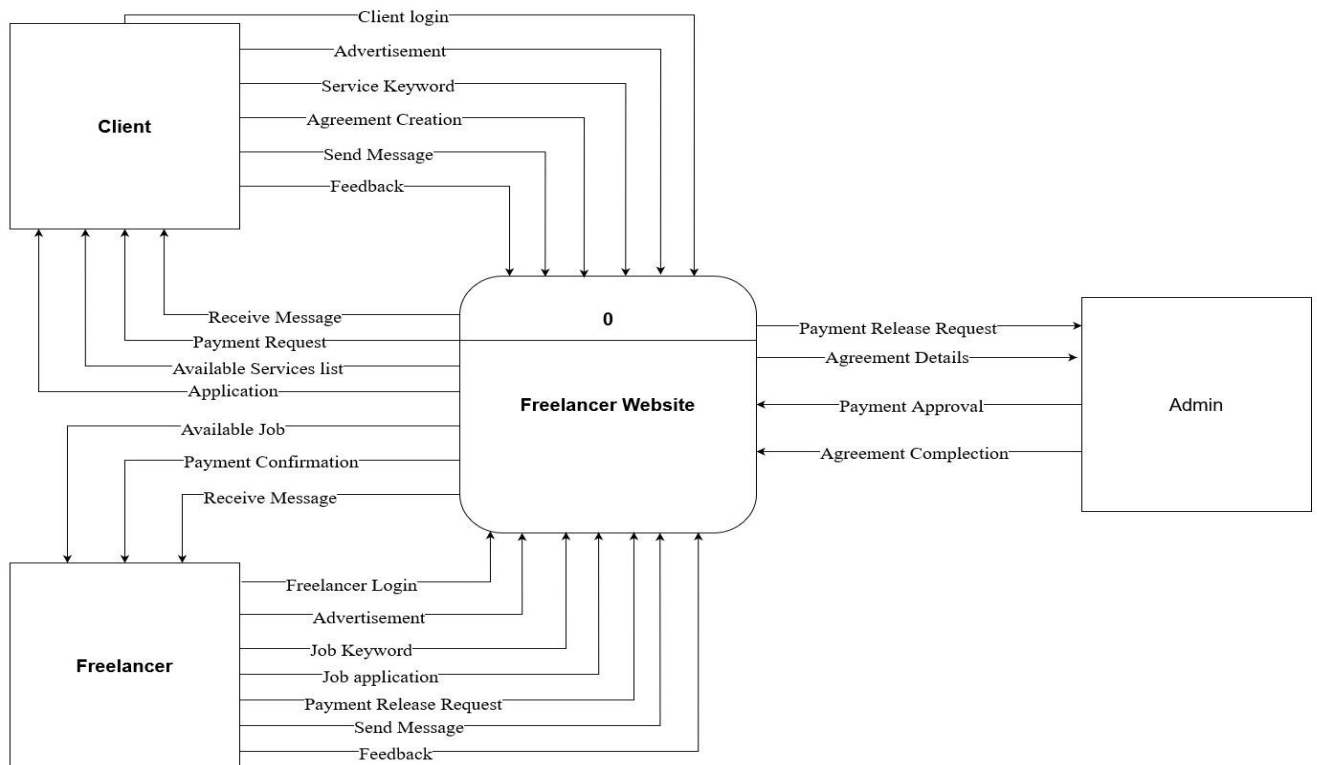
Client

Client login

Advertisement

Service Keyword

Agreement Creation

Send Message

Feedback

Receive Message

Payment Request

Available Services list

Application

0

Freelancer Website

Payment Release Request

Agreement Details

Payment Approval

Agreement Complection

Admin

Available Job

Payment Confirmation

Receive Message

Freelancer

Freelancer Login

Advertisement

Job Keyword

Job application

Payment Release Request

Send Message

Feedback